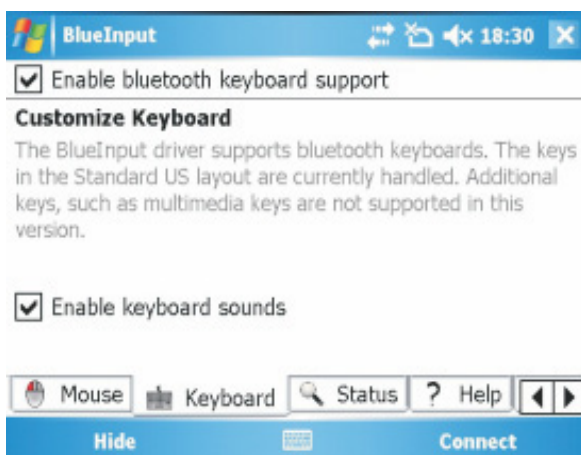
BlueInput 18:30

Enable bluetooth keyboard support

Customize Keyboard

The BlueInput driver supports bluetooth keyboards. The keys in the Standard US layout are currently handled. Additional keys, such as multimedia keys are not supported in this version.

Enable keyboard sounds

Mouse Keyboard Status ? Help

Hide Connect